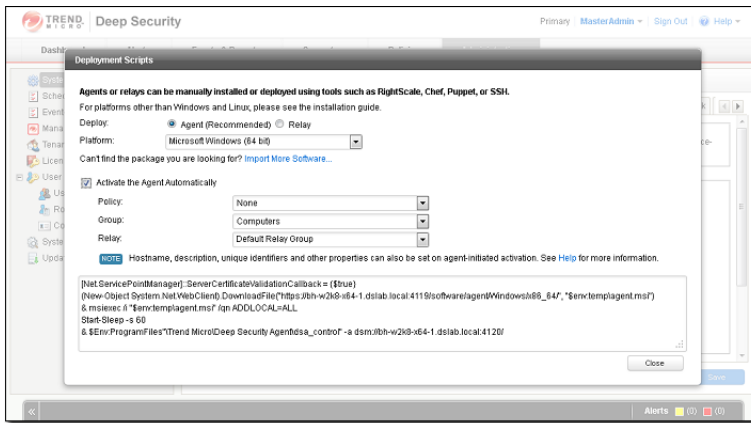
TREND MICRO | Deep Security

Primary | MasterAdmin | Sign Out | Help

Dashb

Deployment Scripts

Agents or relays can be manually installed or deployed using tools such as RightScale, Chef, Puppet, or SSH.

For platforms other than Windows and Linux, please see the installation guide.

Deploy: Agent (Recommended) Relay

Platform: Microsoft Windows (64 bit)

Can't find the package you are looking for? Import More Software...

Activate the Agent Automatically

Policy: None

Group: Computers

Relay: Default Relay Group

NOTE Hostname, description, unique identifiers and other properties can also be set on agent-initiated activation. See Help for more information.

[Net.ServicePointManager]::ServerCertificateValidationCallback = {$true}
(New-Object System.Net.WebClient).DownloadFile("https://bh-w2k8-x64-1.dslab.local:4119/software/agent/Windows/x86_64/", "$env:templagent.msi")
& msiexec /i "$env:templagent.msi" /qn ADDLOCAL=ALL
Start-Sleep -s 60
& $Env:ProgramFiles"\Trend Micro\Deep Security Agent\dsa_control" -a dsm://bh-w2k8-x64-1.dslab.local:4120/

Close

Syste
Sche
Event
Mana
Tena
Licen
User
Us
Ro
Co
Syste
Upda

ce-

Save

Alerts (0) (0)